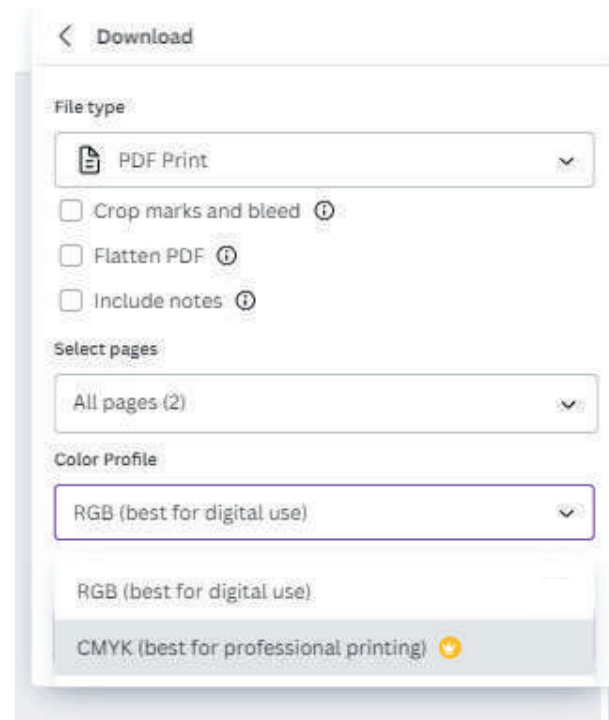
Download

File type

PDF Print

Crop marks and bleed

Flatten PDF

Include notes

Select pages

All pages (2)

Color Profile

RGB (best for digital use)

RGB (best for digital use)

CMYK (best for professional printing)